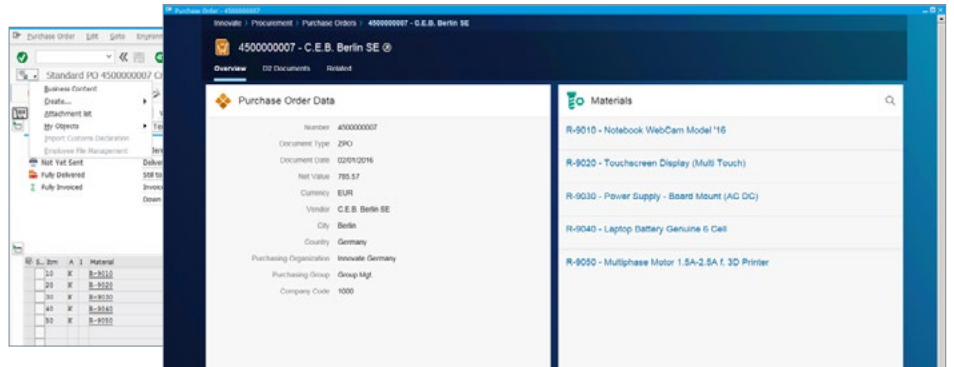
Purchase Order Edit Goto Environment

Standard PO 4500000007 C

Business Context
Create...
Attachment list
My Objects
Import Customs Declaration
Employee File Management

Not Yet Sent
Fully Delivered
Fully Invoiced

Deliver
Still to
Invoice
Down

| S.. | Itm | A | I | Material |
|---|---|---|---|---|
| | 10 | K | | R-9010 |
| | 20 | K | | R-9020 |
| | 30 | K | | R-9030 |
| | 40 | K | | R-9040 |
| | 50 | K | | R-9050 |

Purchase Order - 4500000007

Innovate > Procurement > Purchase Orders > 4500000007 - C.E.B. Berlin SE

4500000007 - C.E.B. Berlin SE

Overview D2 Documents Related

Purchase Order Data

Number 4500000007
Document Type ZPO
Document Date 02/01/2016
Net Value 785.57
Currency EUR
Vendor C.E.B. Berlin SE
City Berlin
Country Germany
Purchasing Organization Innovate Germany
Purchasing Group Group Mgt.
Company Code 1000

Materials

R-9010 - Notebook WebCam Model '16
R-9020 - Touchscreen Display (Multi Touch)
R-9030 - Power Supply - Board Mount (AC DC)
R-9040 - Laptop Battery Genuine 6 Cell
R-9050 - Multiphase Motor 1.5A-2.5A f. 3D Printer